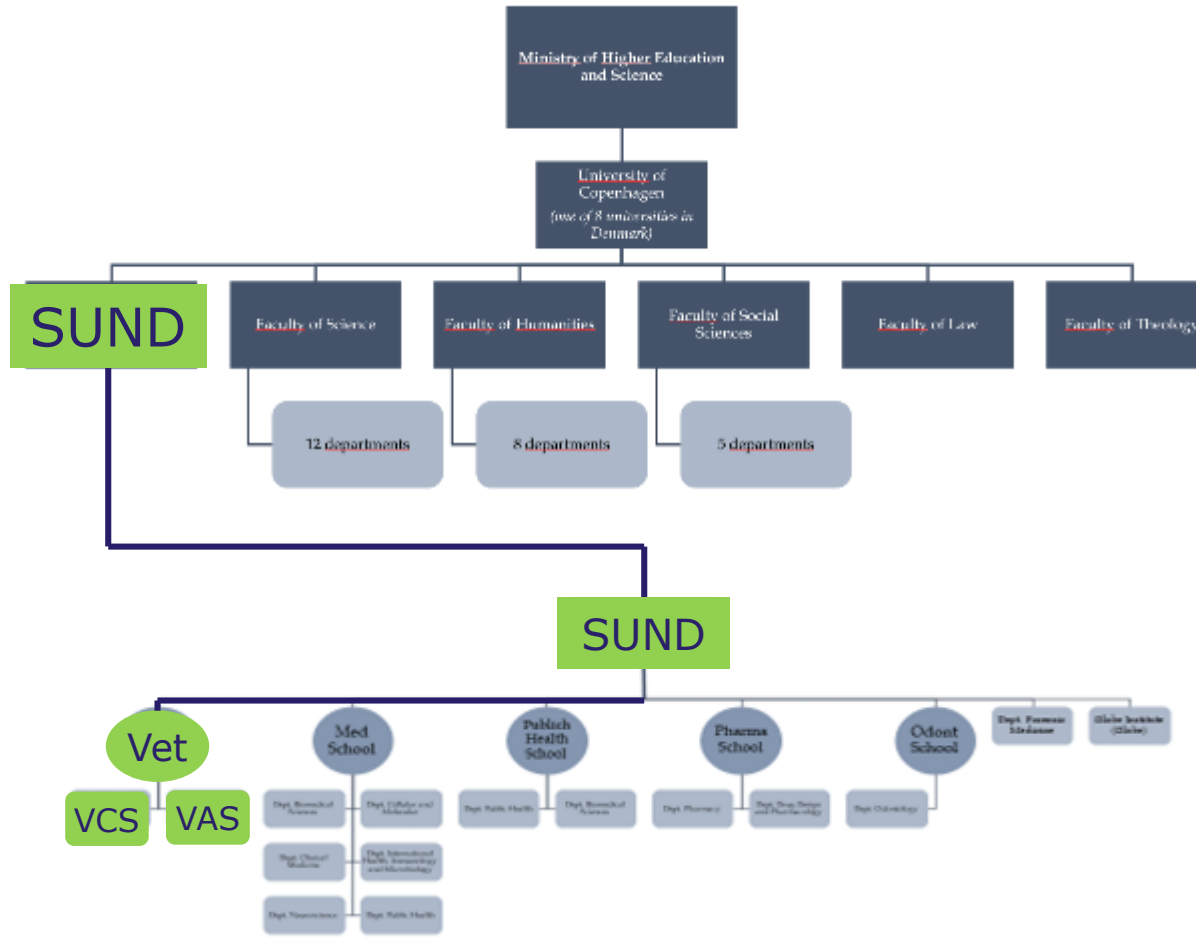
Ministry of Higher Education and Science

University of Copenhagen
(one of 8 universities in Denmark)

SUND

Faculty of Science

Faculty of Humanities

Faculty of Social Sciences

Faculty of Law

Faculty of Theology

12 departments

8 departments

5 departments

SUND

Vet

VCS

VAS

Med School

Dept. Biomedical Sciences

Dept. Cellular and Molecular

Dept. Clinical Medicine

Dept. International Health, Immunology and Microbiology

Dept. Neuroscience

Dept. Public Health

Publich Health School

Dept. Public Health

Dept. Biomedical Sciences

Pharma School

Dept. Pharmacy

Dept. Drug Design and Pharmacology

Odont School

Dept. Odontology

Dept. Forensic Medicine

Globe Institute (Globe)